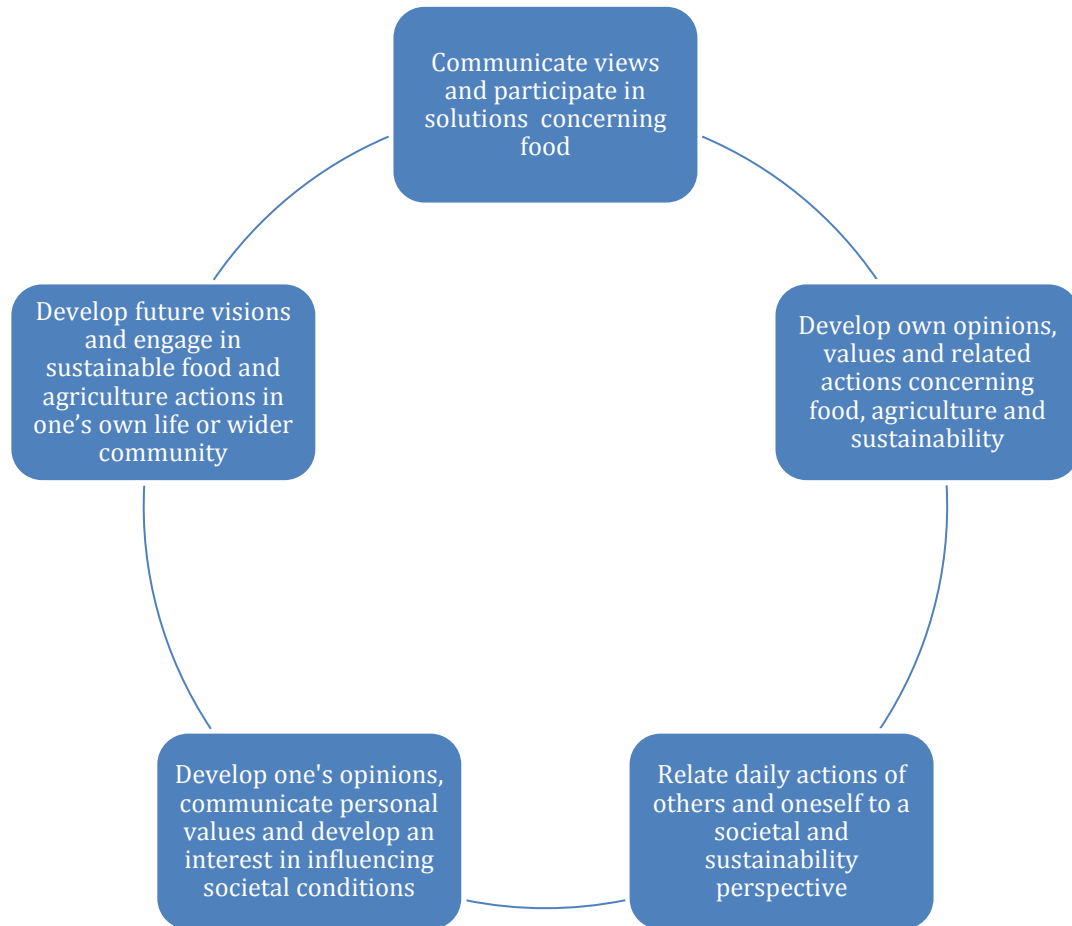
Communicate views and participate in solutions concerning food

Develop own opinions, values and related actions concerning food, agriculture and sustainability

Relate daily actions of others and oneself to a societal and sustainability perspective

Develop one's opinions, communicate personal values and develop an interest in influencing societal conditions

Develop future visions and engage in sustainable food and agriculture actions in one’s own life or wider community